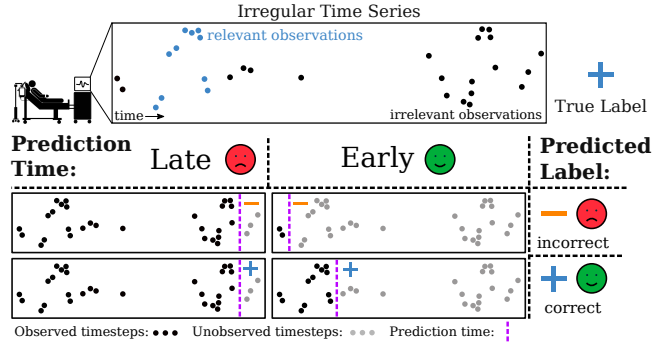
Irregular Time Series

relevant observations

time

irrelevant observations

True Label

Prediction Time:

Late

Early

Predicted Label:

incorrect

correct

Observed timesteps:

Unobserved timesteps:

Prediction time: